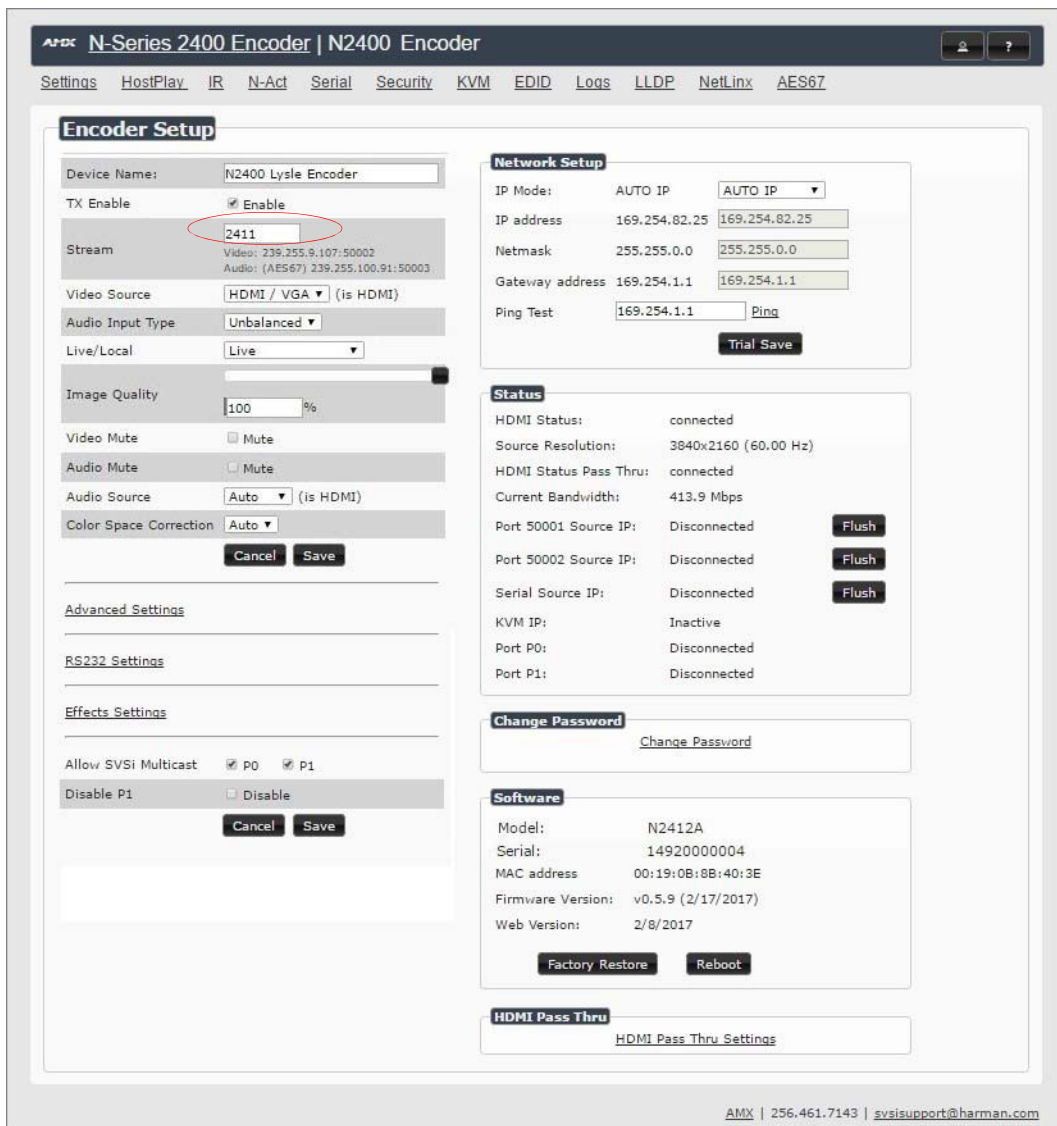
AMX N-Series 2400 Encoder | N2400 Encoder

?

Settings HostPlay IR N-Act Serial Security KVM EDID Logs LLDP NetLinx AES67

Encoder Setup

| Device Name: | N2400 Lysle Encoder |
|---|---|
| TX Enable | Enable |
| Stream | 2411 Video: 239.255.9.107:50002 Audio: (AES67) 239.255.100.91:50003 |
| Video Source | HDMI / VGA (is HDMI) |
| Audio Input Type | Unbalanced |
| Live/Local | Live |
| Image Quality | 100 % |
| Video Mute | Mute |
| Audio Mute | Mute |
| Audio Source | Auto (is HDMI) |
| Color Space Correction | Auto |

Cancel Save

Advanced Settings

RS232 Settings

Effects Settings

| Allow SVSi Multicast | P0 P1 |
|---|---|
| Disable P1 | Disable |

Cancel Save

Network Setup

| IP Mode: | AUTO IP | AUTO IP |
|---|---|---|
| IP address | 169.254.82.25 | 169.254.82.25 |
| Netmask | 255.255.0.0 | 255.255.0.0 |
| Gateway address | 169.254.1.1 | 169.254.1.1 |
| Ping Test | 169.254.1.1 | Ping |

Trial Save

Status

| HDMI Status: | connected | |
|---|---|---|
| Source Resolution: | 3840x2160 (60.00 Hz) | |
| HDMI Status Pass Thru: | connected | |
| Current Bandwidth: | 413.9 Mbps | |
| Port 50001 Source IP: | Disconnected | Flush |
| Port 50002 Source IP: | Disconnected | Flush |
| Serial Source IP: | Disconnected | Flush |
| KVM IP: | Inactive | |
| Port P0: | Disconnected | |
| Port P1: | Disconnected | |

Change Password

Change Password

Software

| Model: | N2412A |
|---|---|
| Serial: | 14920000004 |
| MAC address | 00:19:0B:8B:40:3E |
| Firmware Version: | v0.5.9 (2/17/2017) |
| Web Version: | 2/8/2017 |

Factory Restore Reboot

HDMI Pass Thru

HDMI Pass Thru Settings

AMX | 256.461.7143 | svsisupport@harman.com